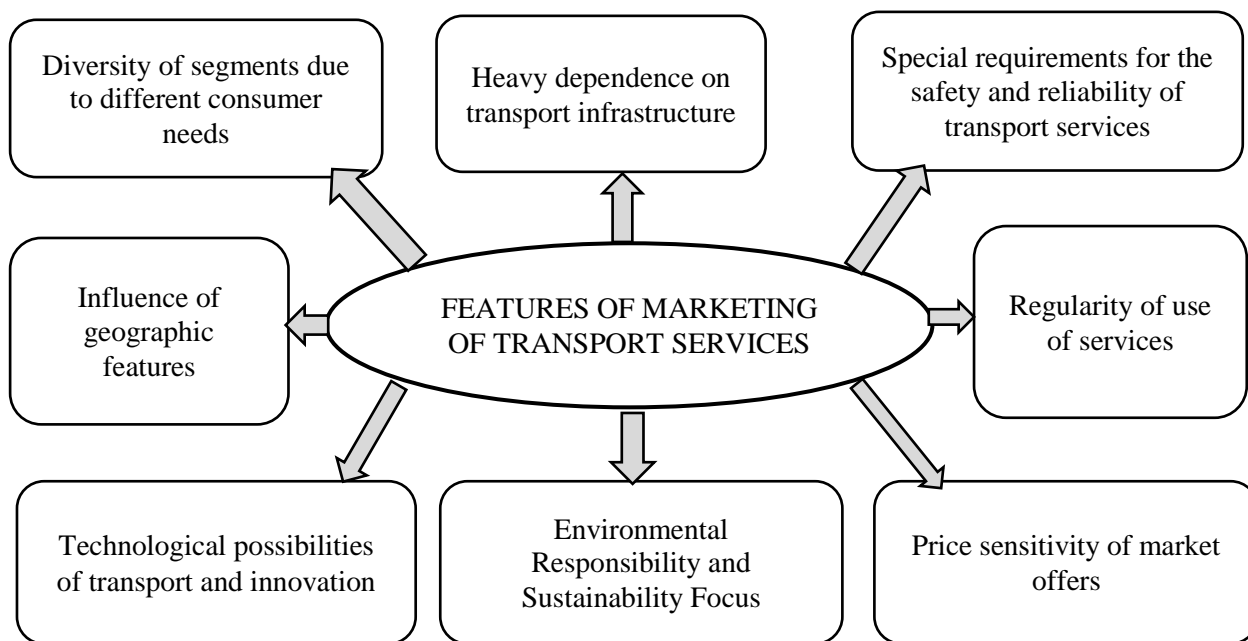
Diversity of segments due to different consumer needs

Heavy dependence on transport infrastructure

Special requirements for the safety and reliability of transport services

Influence of geographic features

FEATURES OF MARKETING OF TRANSPORT SERVICES

Regularity of use of services

Technological possibilities of transport and innovation

Environmental Responsibility and Sustainability Focus

Price sensitivity of market offers